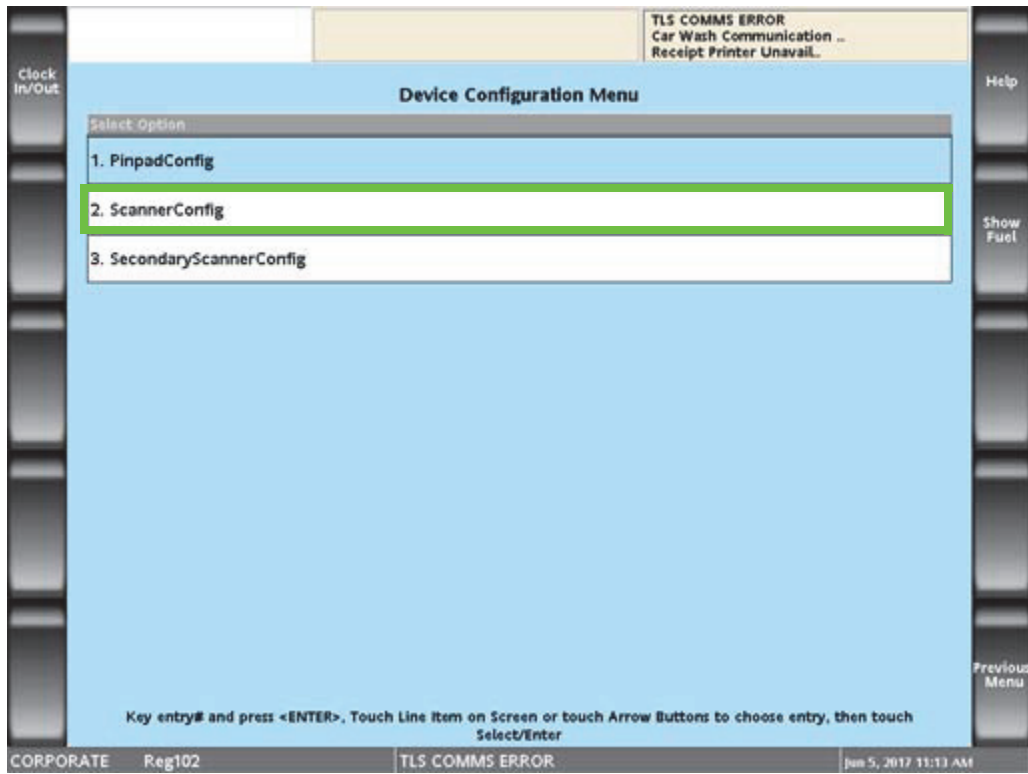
TLS COMMS ERROR
Car Wash Communication ..
Receipt Printer Unavail..

Clock In/Out

Help

Device Configuration Menu

Select Option

1. PinpadConfig

2. ScannerConfig

3. SecondaryScannerConfig

Show Fuel

Previous Menu

Key entry# and press <ENTER>, Touch Line Item on Screen or touch Arrow Buttons to choose entry, then touch Select/Enter

CORPORATE Reg102 TLS COMMS ERROR Jun 5, 2017 11:13 AM